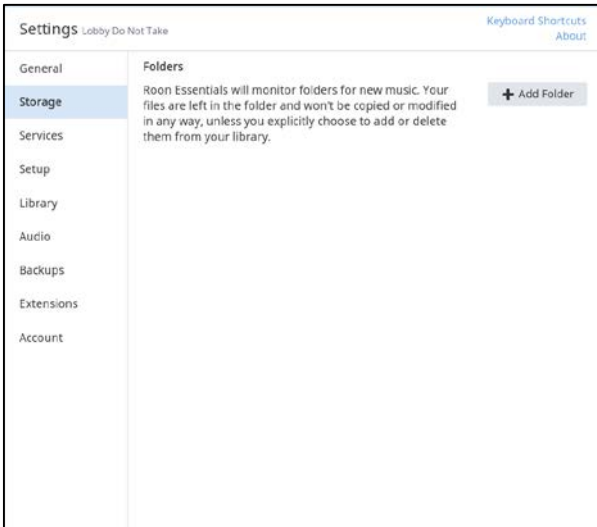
Settings Lobby Do Not Take

Keyboard Shortcuts
About

General
Storage
Services
Setup
Library
Audio
Backups
Extensions
Account

Folders

Roon Essentials will monitor folders for new music. Your files are left in the folder and won't be copied or modified in any way, unless you explicitly choose to add or delete them from your library.

+ Add Folder